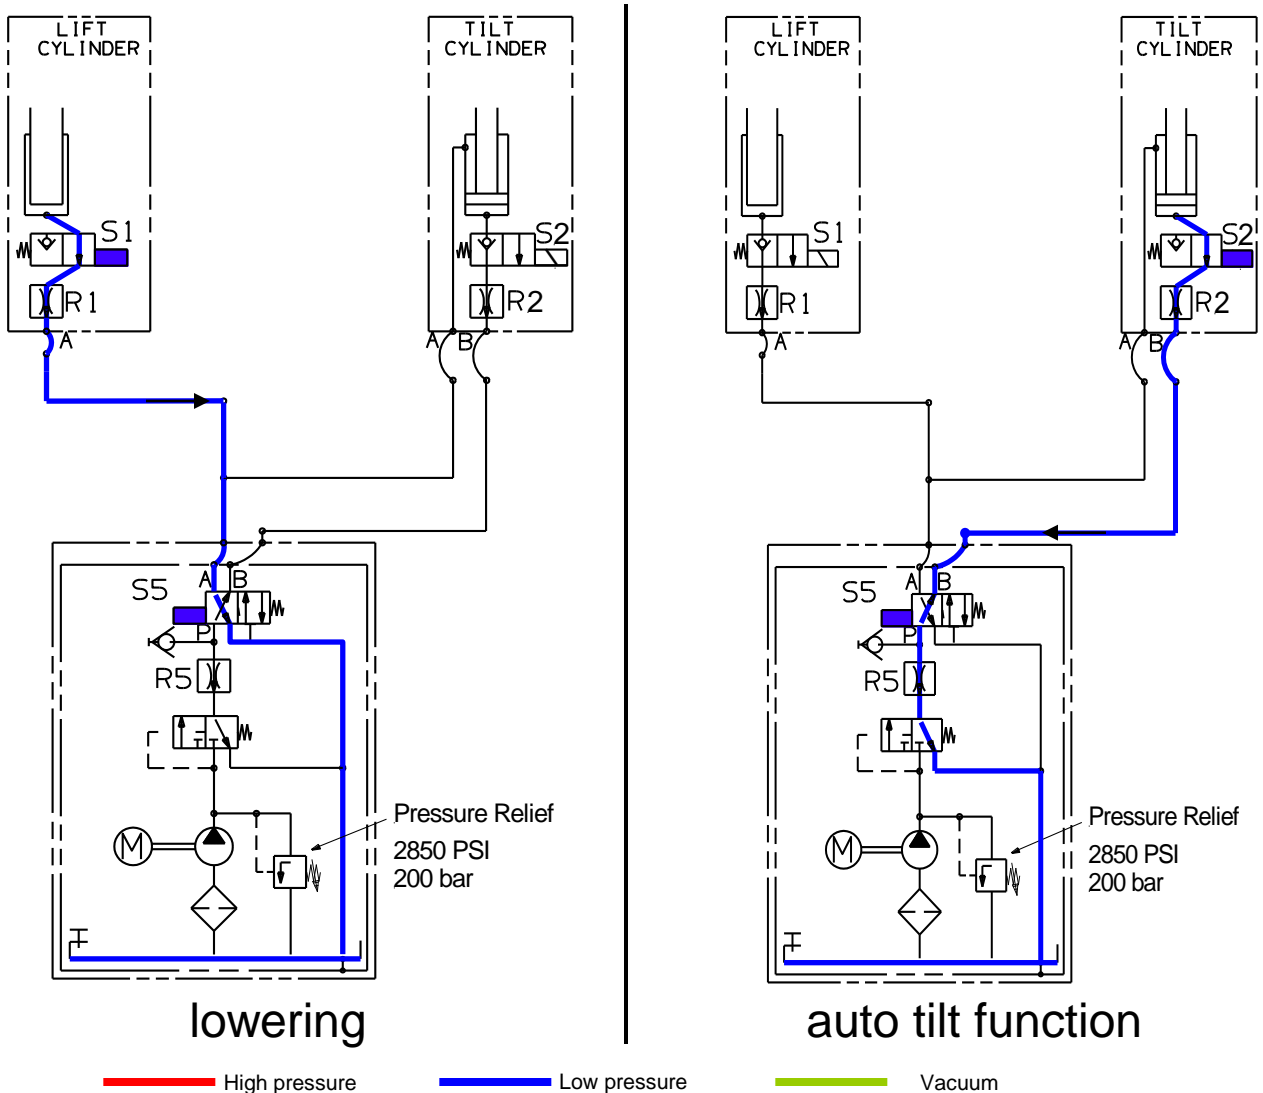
LIFT CYLINDER

S1

R1

A

TILT CYLINDER

S2

R2

A B

S5

A B

P

R5

Pressure Relief
2850 PSI
200 bar

lowering

LIFT CYLINDER

S1

R1

A

TILT CYLINDER

S2

R2

A B

S5

A B

P

R5

Pressure Relief
2850 PSI
200 bar

auto tilt function

High pressure

Low pressure

Vacuum